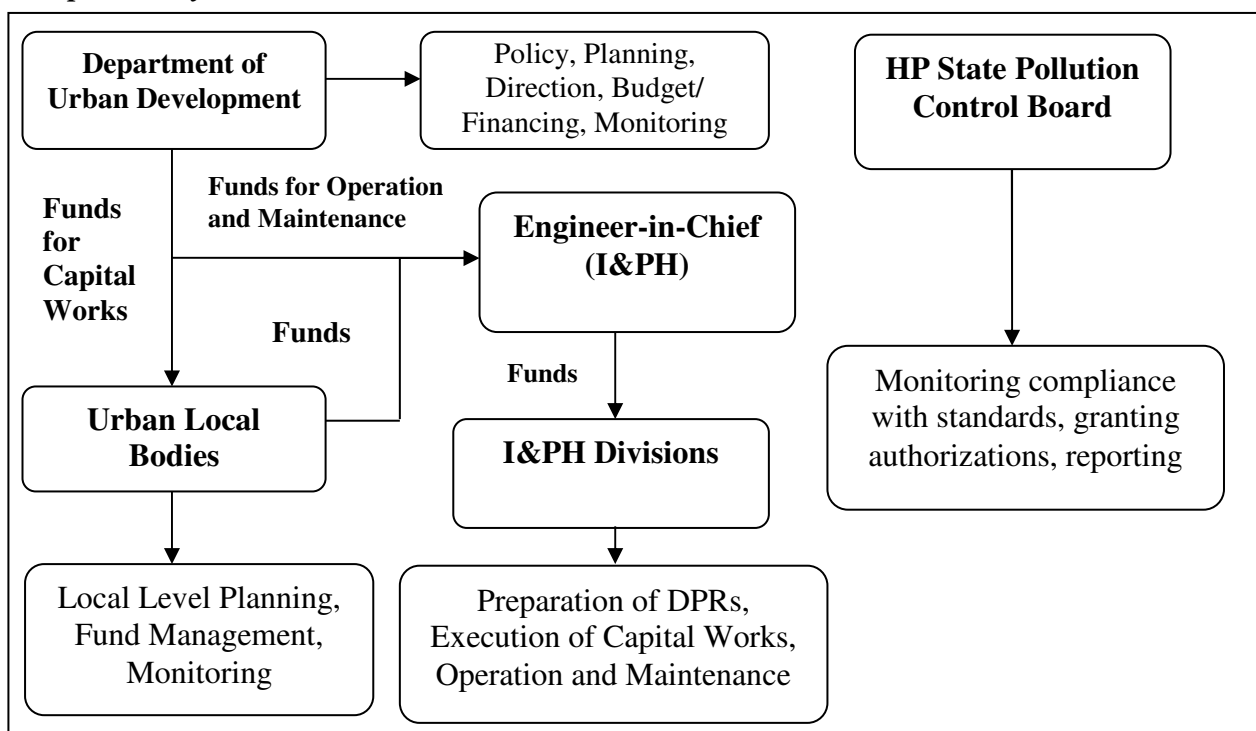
Department of Urban Development

Policy, Planning, Direction, Budget/ Financing, Monitoring

HP State Pollution Control Board

Funds for Capital Works

Funds for Operation and Maintenance

Engineer-in-Chief (I&PH)

Funds

Funds

Monitoring compliance with standards, granting authorizations, reporting

Urban Local Bodies

I&PH Divisions

Local Level Planning, Fund Management, Monitoring

Preparation of DPRs, Execution of Capital Works, Operation and Maintenance